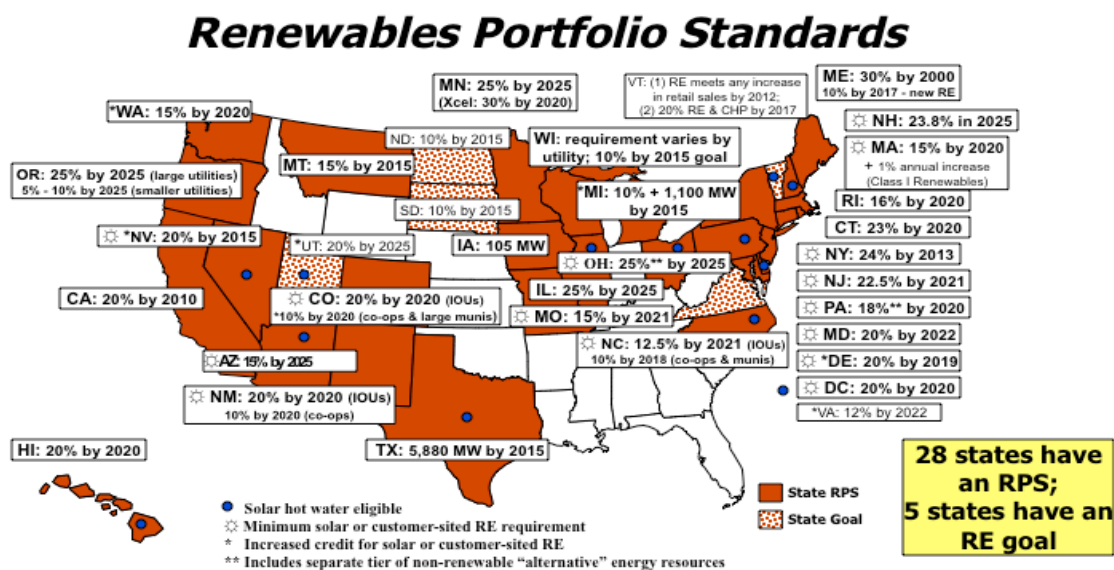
Renewables Portfolio Standards

MN: 25% by 2025 (Xcel: 30% by 2020)

VT: (1) RE meets any increase in retail sales by 2012; (2) 20% RE & CHP by 2017

ME: 30% by 2000 10% by 2017 - new RE

*WA: 15% by 2020

ND: 10% by 2015

WI: requirement varies by utility; 10% by 2015 goal

☼ NH: 23.8% in 2025

☼ MA: 15% by 2020 + 1% annual increase (Class I Renewables)

MT: 15% by 2015

OR: 25% by 2025 (large utilities) 5% - 10% by 2025 (smaller utilities)

*MI: 10% + 1,100 MW by 2015

SD: 10% by 2015

RI: 16% by 2020

CT: 23% by 2020

☼ *NV: 20% by 2015

*UT: 20% by 2025

IA: 105 MW

☼ OH: 25%** by 2025

☼ NY: 24% by 2013

☼ NJ: 22.5% by 2021

CA: 20% by 2010

☼ CO: 20% by 2020 (IOUs) *10% by 2020 (co-ops & large munis)

IL: 25% by 2025

☼ PA: 18%** by 2020

☼ MO: 15% by 2021

☼ MD: 20% by 2022

☼ NC: 12.5% by 2021 (IOUs) 10% by 2018 (co-ops & munis)

☼ AZ: 15% by 2025

☼ *DE: 20% by 2019

☼ DC: 20% by 2020

☼ NM: 20% by 2020 (IOUs) 10% by 2020 (co-ops)

*VA: 12% by 2022

HI: 20% by 2020

TX: 5,880 MW by 2015

28 states have an RPS; 5 states have an RE goal

State RPS

State Goal

Solar hot water eligible
☼ Minimum solar or customer-sited RE requirement
* Increased credit for solar or customer-sited RE
** Includes separate tier of non-renewable "alternative" energy resources